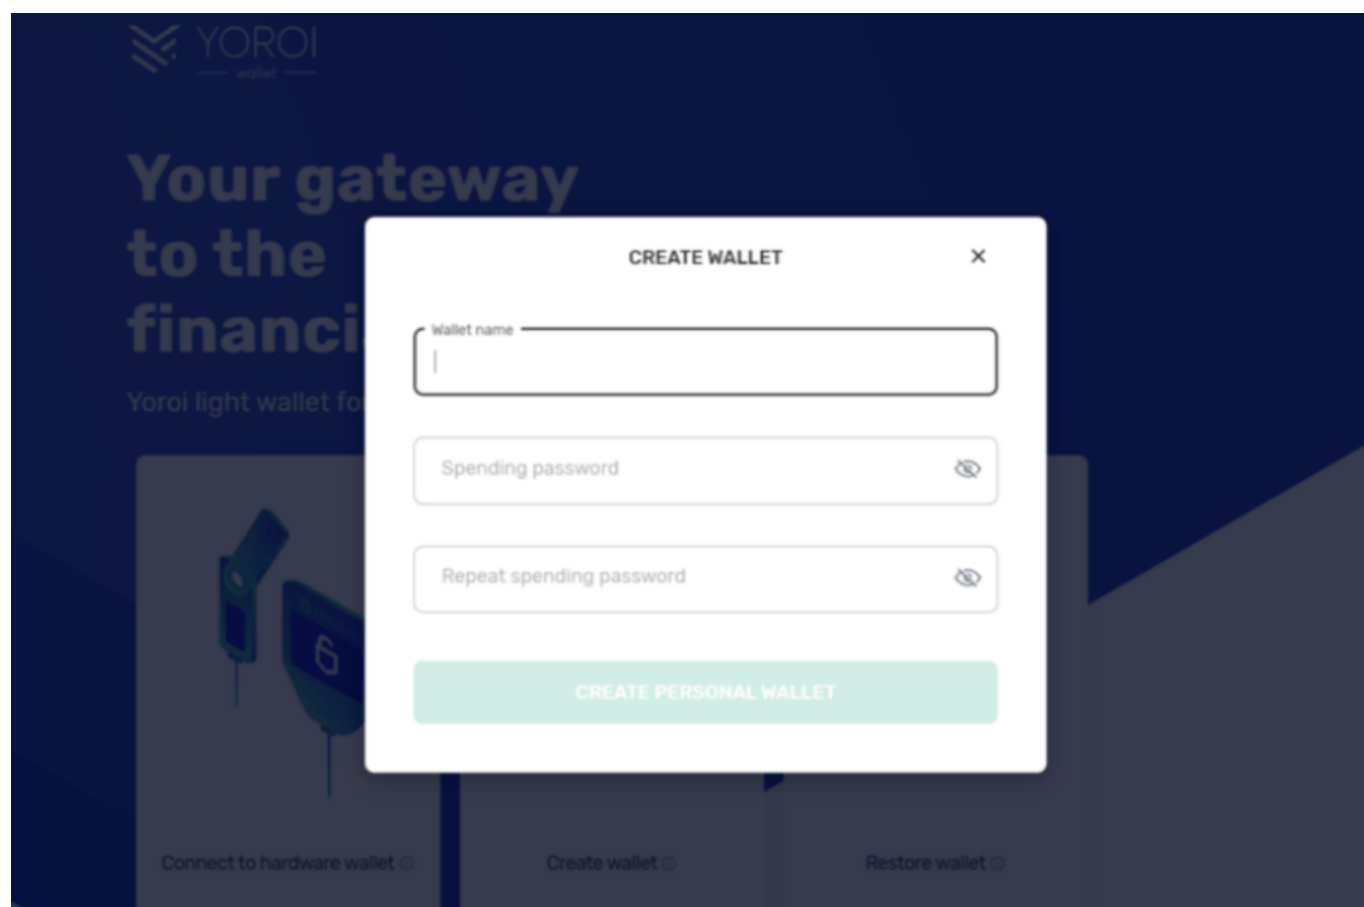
YOROI
wallet

Your gateway to the financi

Yoroi light wallet fo

CREATE WALLET ×

Wallet name

Spending password

Repeat spending password

CREATE PERSONAL WALLET

Connect to hardware wallet

Create wallet

Restore wallet